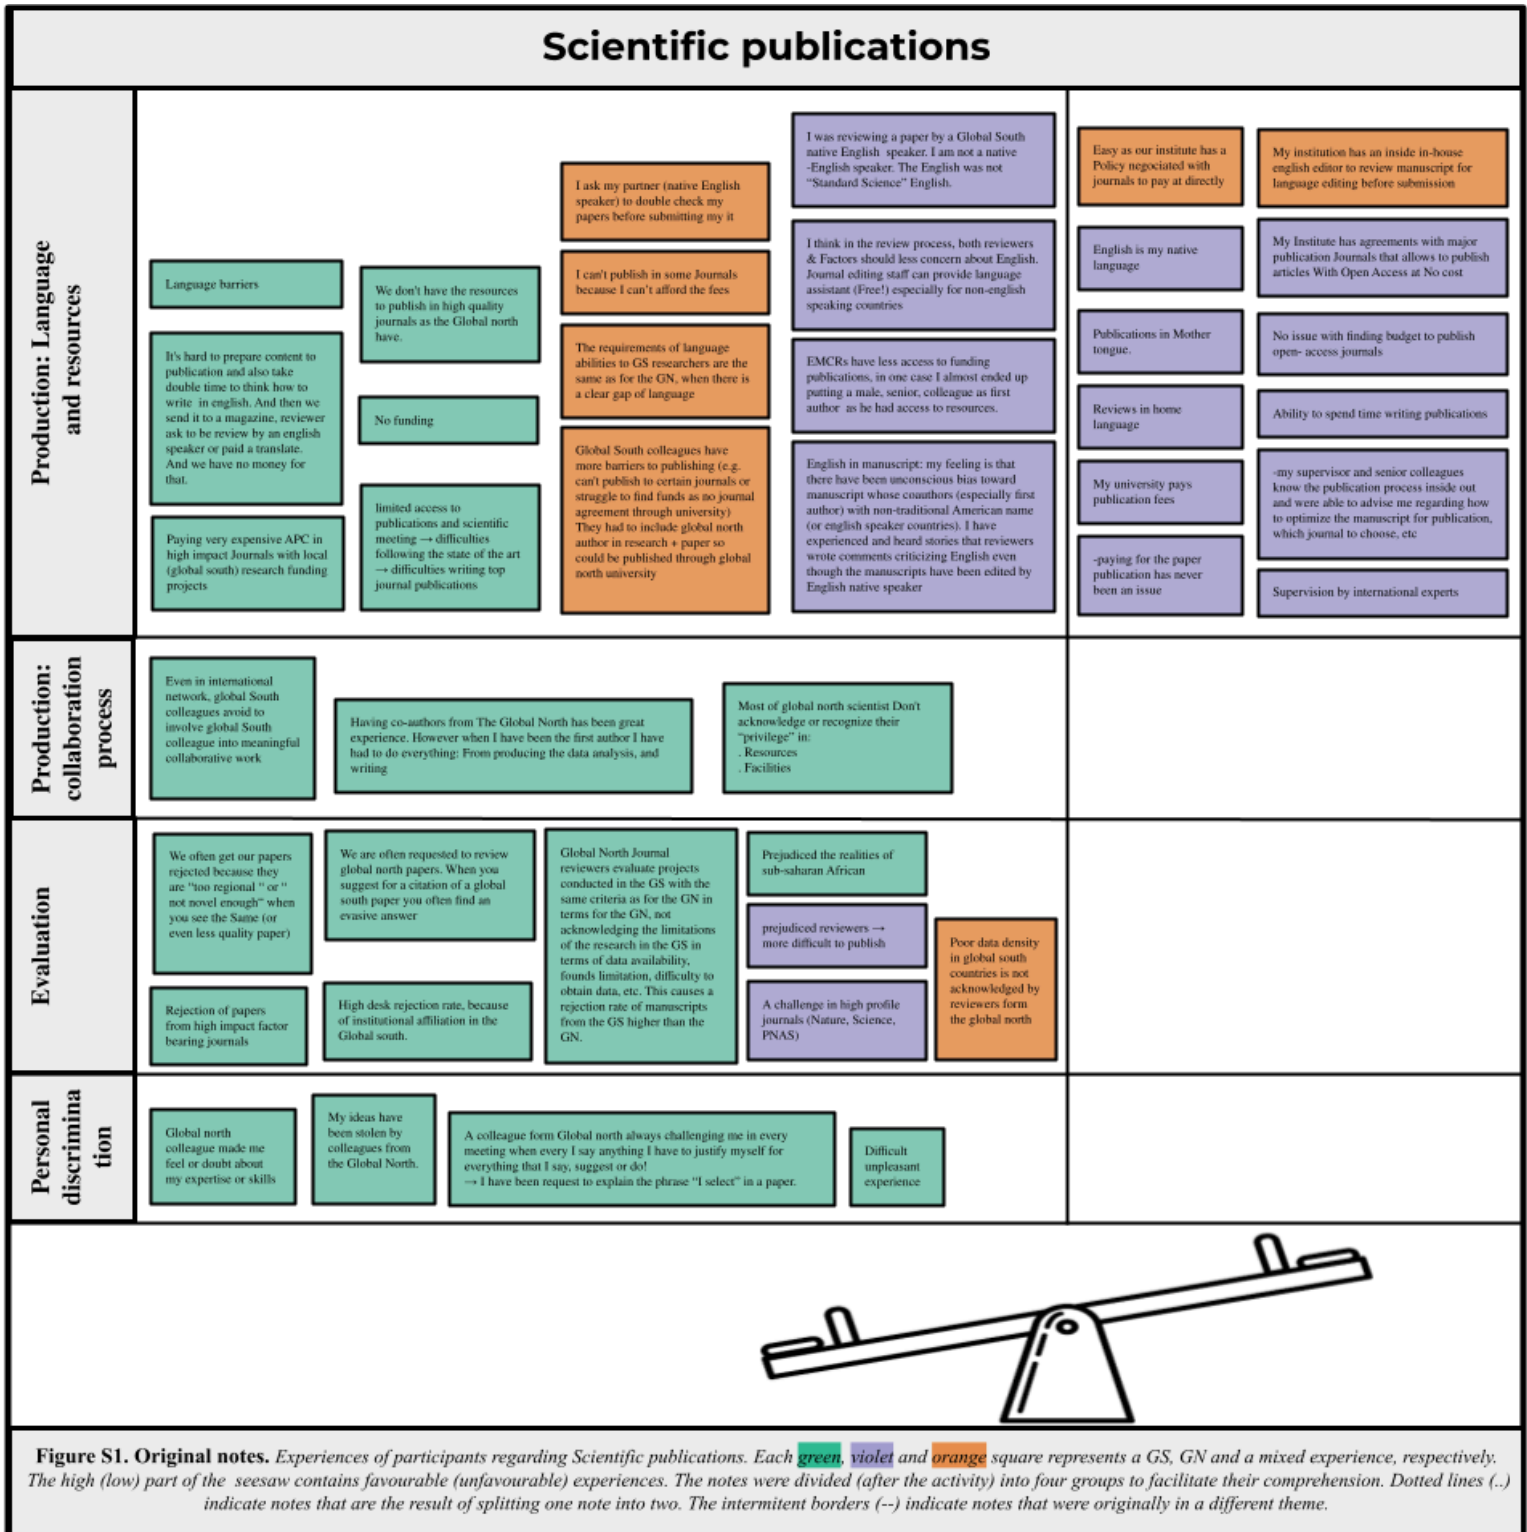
Scientific publications

Production: Language and resources

Language barriers

It's hard to prepare content to publication and also take double time to think how to write in english. And then we send it to a magazine, reviewer ask to be review by an english speaker or paid a translate. And we have no money for that.

Paying very expensive APC in high impact Journals with local (global south) research funding projects

We don't have the resources to publish in high quality journals as the Global north have.

No funding

limited access to publications and scientific meeting → difficulties following the state of the art → difficulties writing top journal publications

I ask my partner (native English speaker) to double check my papers before submitting my it

I can't publish in some Journals because I can't afford the fees

The requirements of language abilities to GS researchers are the same as for the GN, when there is a clear gap of language

Global South colleagues have more barriers to publishing (e.g. can't publish to certain journals or struggle to find funds as no journal agreement through university) They had to include global north author in research + paper so could be published through global north university

I was reviewing a paper by a Global South native English speaker. I am not a native -English speaker. The English was not "Standard Science" English.

I think in the review process, both reviewers & Factors should less concern about English. Journal editing staff can provide language assistant (Free!) especially for non-english speaking countries

EMCRs have less access to funding publications, in one case I almost ended up putting a male, senior, colleague as first author as he had access to resources.

English in manuscript: my feeling is that there have been unconscious bias toward manuscript whose coauthors (especially first author) with non-traditional American name (or english speaker countries). I have experienced and heard stories that reviewers wrote comments criticizing English even though the manuscripts have been edited by English native speaker

Easy as our institute has a Policy negociated with journals to pay at directly

English is my native language

Publications in Mother tongue.

Reviews in home language

My university pays publication fees

-paying for the paper publication has never been an issue

My institution has an inside in-house english editor to review manuscript for language editing before submission

My Institute has agreements with major publication Journals that allows to publish articles With Open Access at No cost

No issue with finding budget to publish open- access journals

Ability to spend time writing publications

-my supervisor and senior colleagues know the publication process inside out and were able to advise me regarding how to optimize the manuscript for publication, which journal to choose, etc

Supervision by international experts

Production: collaboration process

Even in international network, global South colleagues avoid to involve global South colleague into meaningful collaborative work

Having co-authors from The Global North has been great experience. However when I have been the first author I have had to do everything: From producing the data analysis, and writing

Most of global north scientist Don't acknowledge or recognize their "privilege" in:
. Resources
. Facilities

Evaluation

We often get our papers rejected because they are "too regional " or " not novel enough" when you see the Same (or even less quality paper)

Rejection of papers from high impact factor bearing journals

We are often requested to review global north papers. When you suggest for a citation of a global south paper you often find an evasive answer

High desk rejection rate, because of institutional affiliation in the Global south.

Global North Journal reviewers evaluate projects conducted in the GS with the same criteria as for the GN in terms for the GN, not acknowledging the limitations of the research in the GS in terms of data availability, founds limitation, difficulty to obtain data, etc. This causes a rejection rate of manuscripts from the GS higher than the GN.

Prejudiced the realities of sub-saharan African

prejudiced reviewers → more difficult to publish

A challenge in high profile journals (Nature, Science, PNAS)

Poor data density in global south countries is not acknowledged by reviewers form the global north

Personal discrimina tion

Global north colleague made me feel or doubt about my expertise or skills

My ideas have been stolen by colleagues from the Global North.

A colleague form Global north always challenging me in every meeting when every I say anything I have to justify myself for everything that I say, suggest or do!
→ I have been request to explain the phrase "I select" in a paper.

Difficult unpleasant experience

Figure S1. Original notes. Experiences of participants regarding Scientific publications. Each green, violet and orange square represents a GS, GN and a mixed experience, respectively. The high (low) part of the seesaw contains favourable (unfavourable) experiences. The notes were divided (after the activity) into four groups to facilitate their comprehension. Dotted lines (..) indicate notes that are the result of splitting one note into two. The intermitent borders (--) indicate notes that were originally in a different theme.